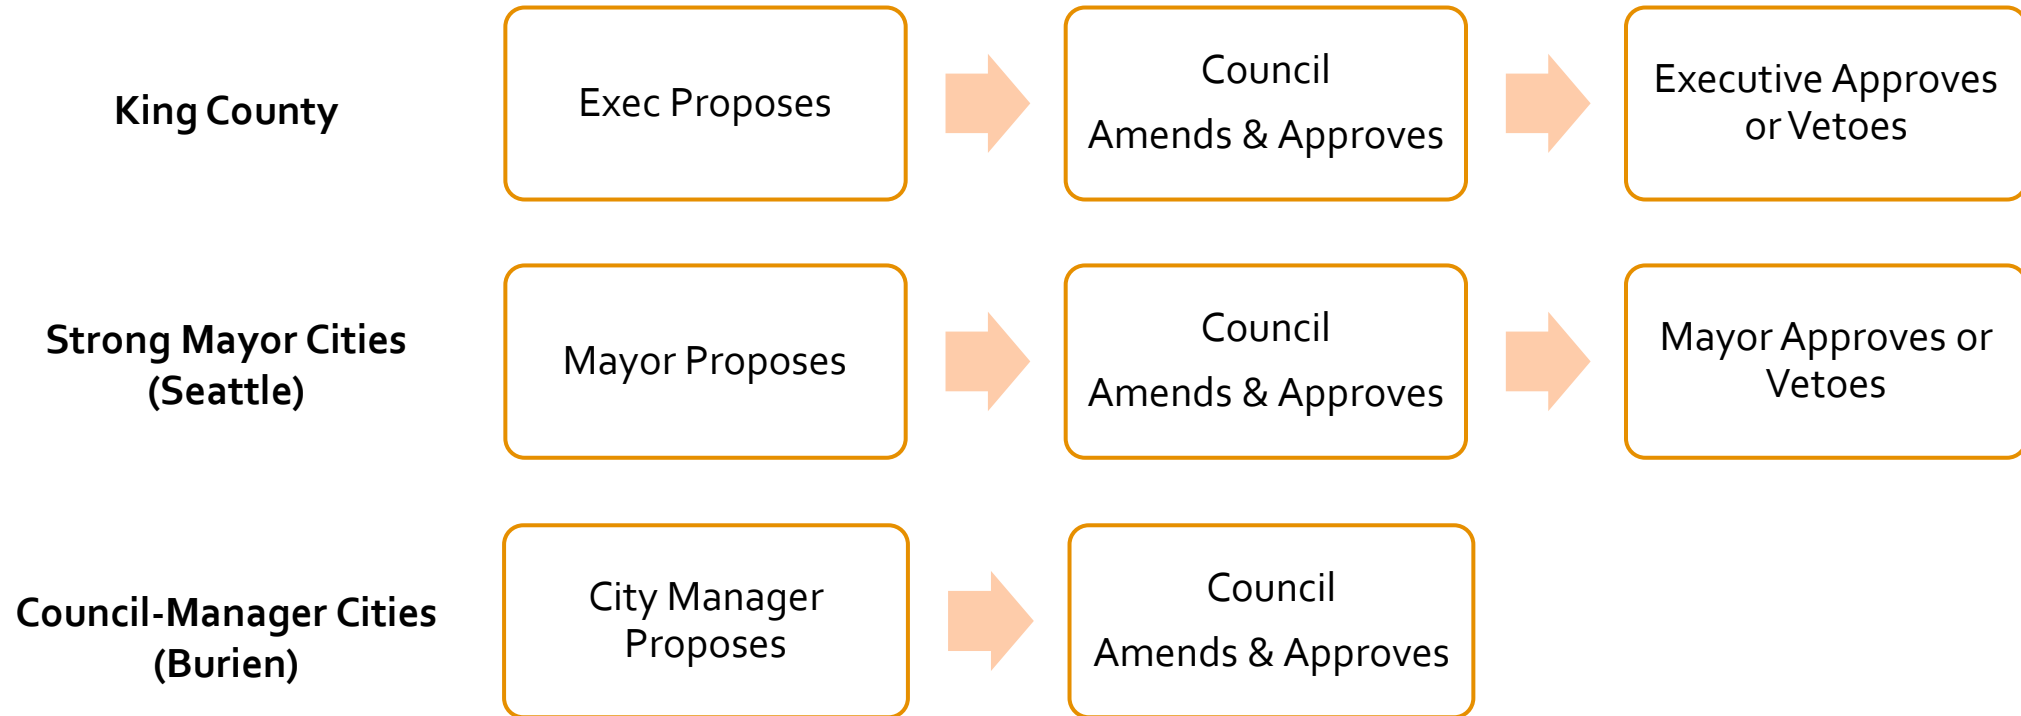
King County

Exec Proposes

Council
Amends & Approves

Executive Approves or Vetoes

Strong Mayor Cities (Seattle)

Mayor Proposes

Council
Amends & Approves

Mayor Approves or Vetoes

Council-Manager Cities (Burien)

City Manager Proposes

Council
Amends & Approves